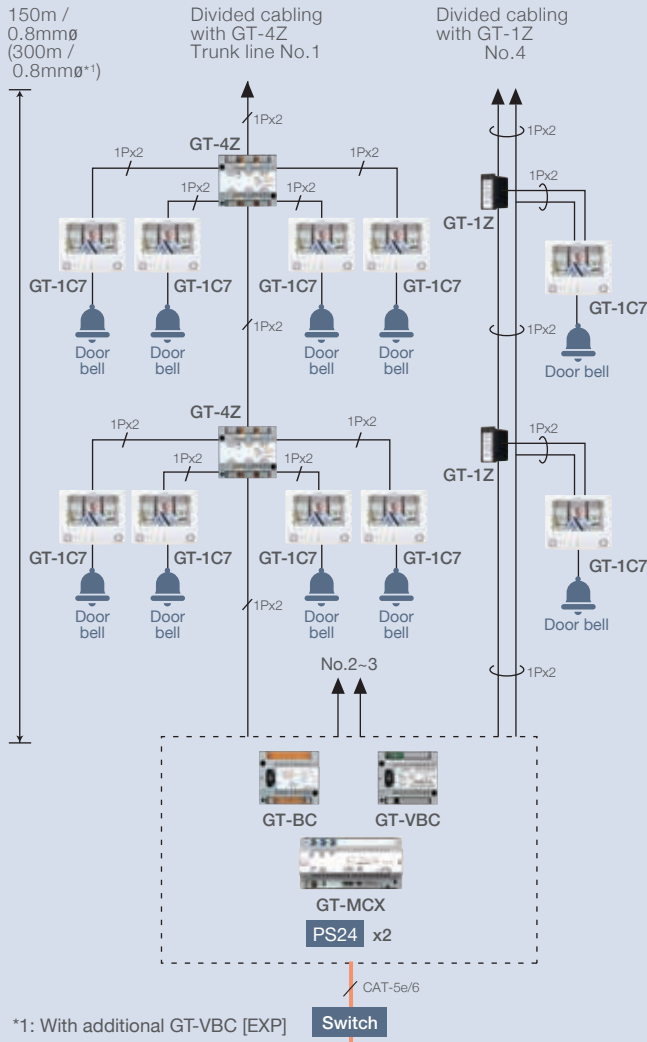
150m / 0.8mmø (300m / 0.8mmø*1)

Divided cabling with GT-4Z Trunk line No.1

Divided cabling with GT-1Z No.4

1Px2

GT-4Z

1Px2

1Px2

1Px2

1Px2

1Px2

1Px2

GT-1Z

GT-1C7

GT-1C7

GT-1C7

GT-1C7

GT-1C7

Door bell

Door bell

Door bell

Door bell

1Px2

1Px2

Door bell

GT-4Z

1Px2

1Px2

1Px2

1Px2

1Px2

GT-1Z

GT-1C7

GT-1C7

GT-1C7

GT-1C7

GT-1C7

Door bell

Door bell

Door bell

Door bell

1Px2

Door bell

No.2~3

1Px2

GT-BC

GT-VBC

GT-MCX

PS24 x2

CAT-5e/6

*1: With additional GT-VBC [EXP]

Switch